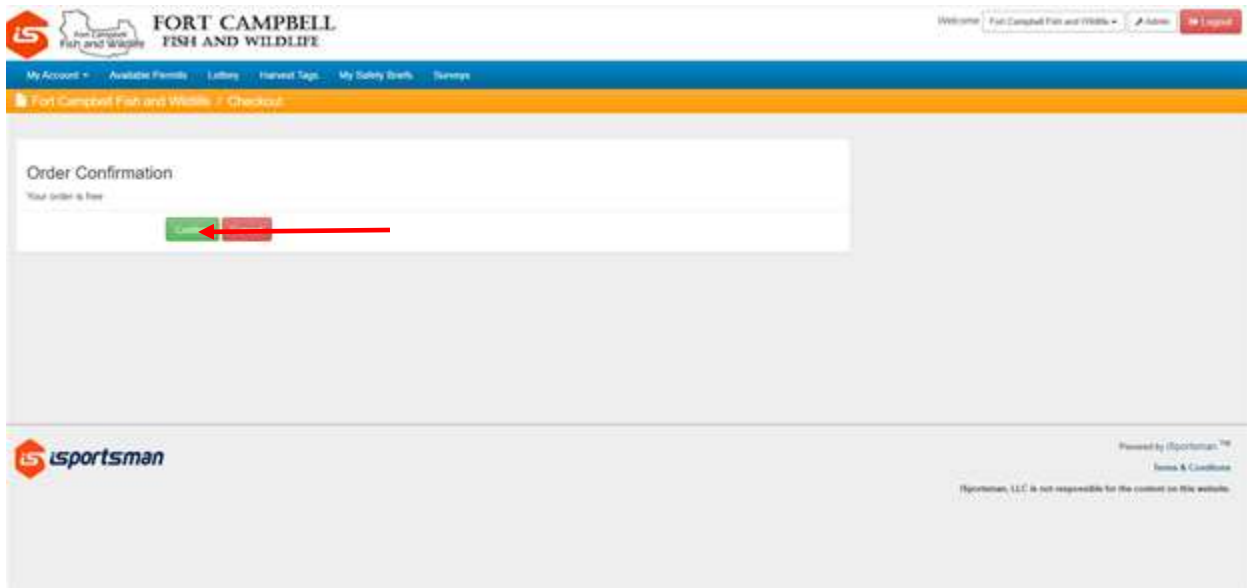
Fort Campbell Fish and Wildlife

FORT CAMPBELL
FISH AND WILDLIFE

Welcome Fort Campbell Fish and Wildlife ▾ Admin Logout

My Account ▾ Available Permits Lottery Harvest Tags My Safety Briefs Surveys

Fort Campbell Fish and Wildlife / Checkout

Order Confirmation

Your order is free

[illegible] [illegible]

isportsman

Powered by iSportsman.™

Terms & Conditions

iSportsman, LLC is not responsible for the content on this website.